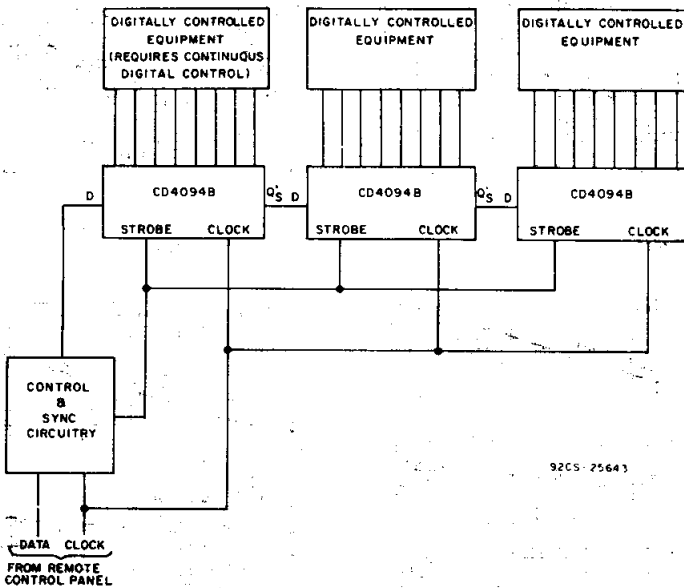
DIGITALLY CONTROLLED EQUIPMENT (REQUIRES CONTINUOUS DIGITAL CONTROL)

DIGITALLY CONTROLLED EQUIPMENT

DIGITALLY CONTROLLED EQUIPMENT

D

CD4094B

STROBE CLOCK

$Q'_S$ D

CD4094B

STROBE CLOCK

$Q'_S$ D

CD4094B

STROBE CLOCK

CONTROL & SYNC CIRCUITRY

92CS-25643

DATA CLOCK

FROM REMOTE CONTROL PANEL